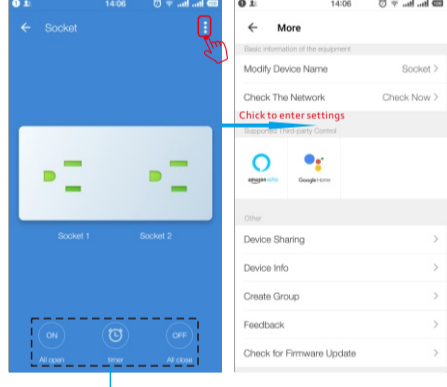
14:06

Socket

Socket 1

Socket 2

ON
All open

timer

OFF
All close

14:06

More

Basic information of the equipment

Modify Device Name
Socket >

Check The Network
Check Now >

Click to enter settings

Supported Third-party Control

amazon alexa

Google Home

Other

Device Sharing >

Device Info >

Create Group >

Feedback >

Check for Firmware Update >